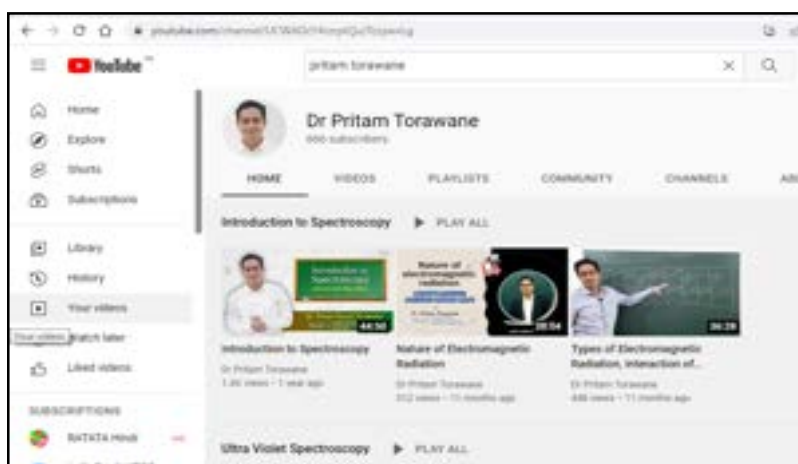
youtube.com/channel/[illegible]

YouTube

pritam torawane

Home
Explore
Shorts
Subscriptions
Library
History
Your videos
Your videos Watch later
Liked videos
SUBSCRIPTIONS
BATATA Hindi

Dr Pritam Torawane
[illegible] subscribers

HOME VIDEOS PLAYLISTS COMMUNITY CHANNELS AB

Introduction to Spectroscopy ▶ PLAY ALL

44:50
Introduction to Spectroscopy
Dr Pritam Torawane
1.4K views • 1 year ago

Nature of electromagnetic radiation
20:54
Nature of Electromagnetic Radiation
Dr Pritam Torawane
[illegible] views • 11 months ago

36:28
Types of Electromagnetic Radiation, interaction of...
Dr Pritam Torawane
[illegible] views • 11 months ago

Ultra Violet Spectroscopy ▶ PLAY ALL